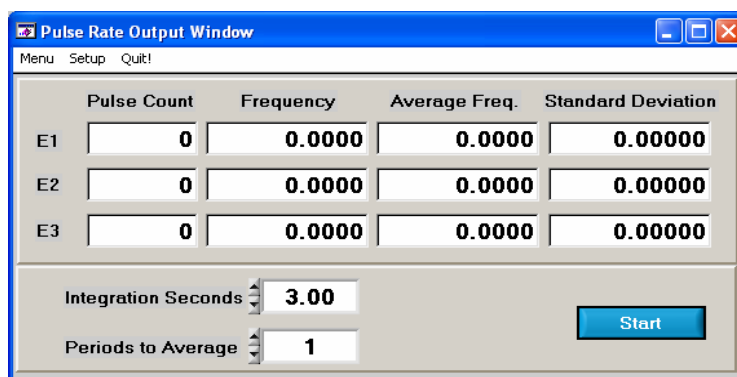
Pulse Rate Output Window

Menu Setup Quit!

| | Pulse Count | Frequency | Average Freq. | Standard Deviation |
|---|---|---|---|---|
| E1 | 0 | 0.0000 | 0.0000 | 0.00000 |
| E2 | 0 | 0.0000 | 0.0000 | 0.00000 |
| E3 | 0 | 0.0000 | 0.0000 | 0.00000 |

Integration Seconds 3.00

Periods to Average 1

Start